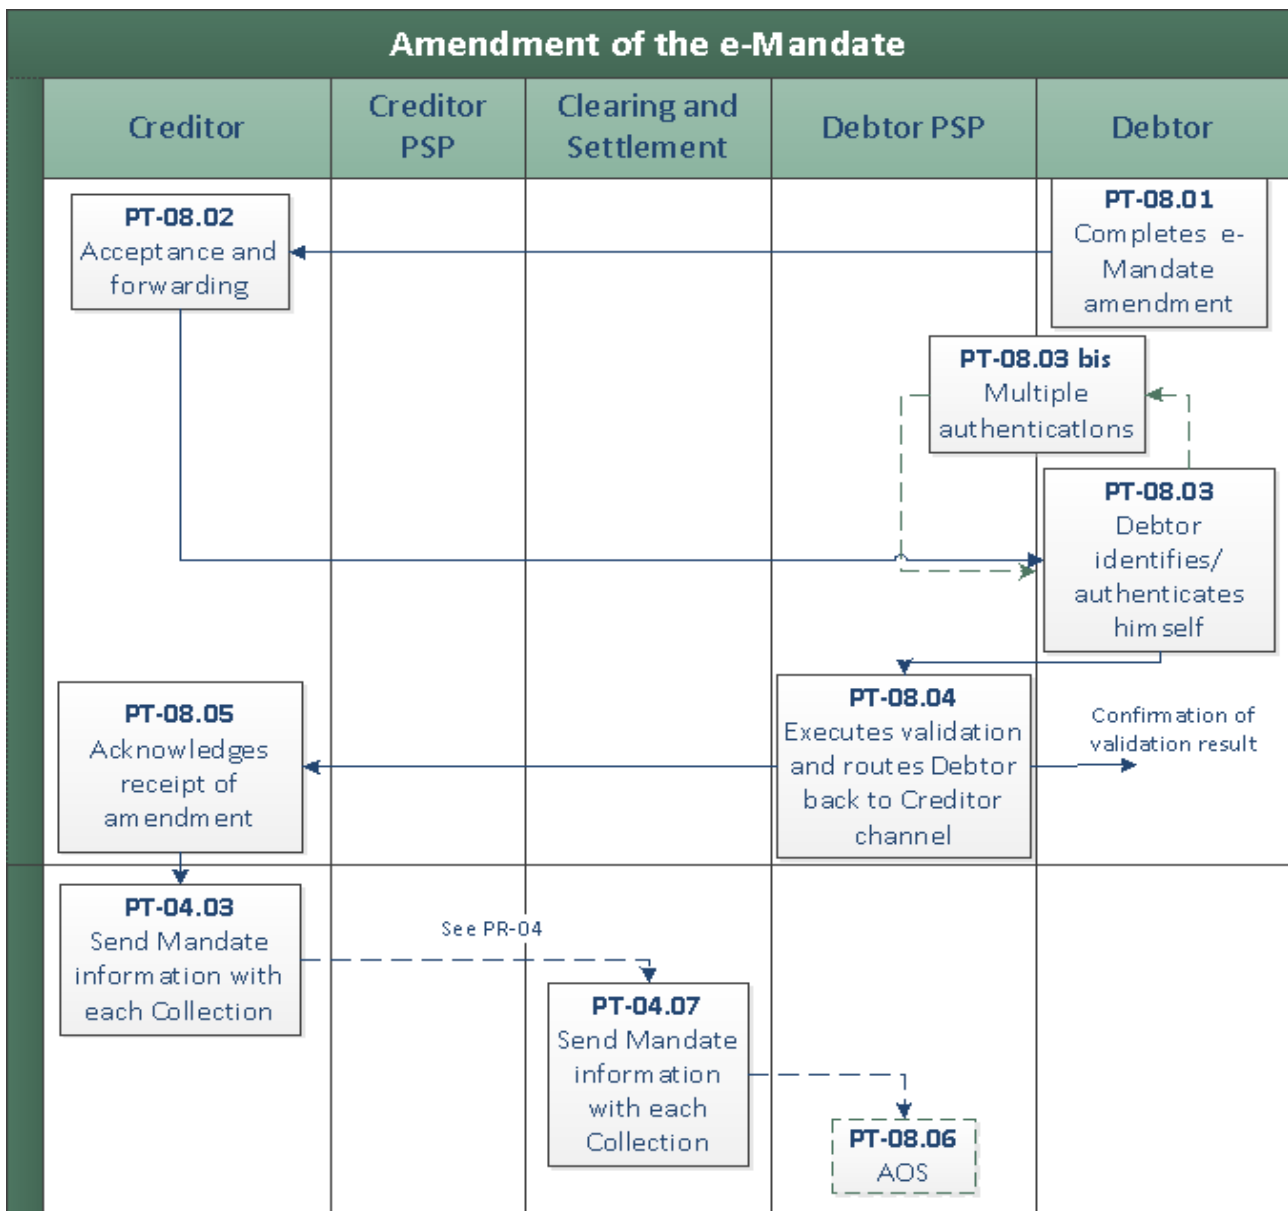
Amendment of the e-Mandate

Creditor

Creditor PSP

Clearing and Settlement

Debtor PSP

Debtor

PT-08.01
Completes e-Mandate amendment

PT-08.02
Acceptance and forwarding

PT-08.03 bis
Multiple authenticatlons

PT-08.03
Debtor identifies/ authenticates himself

PT-08.04
Executes validation and routes Debtor back to Creditor channel

Confirmation of validation result

PT-08.05
Acknowledges receipt of amendment

PT-04.03
Send Mandate information with each Collection

See PR-04

PT-04.07
Send Mandate information with each Collection

PT-08.06
AOS